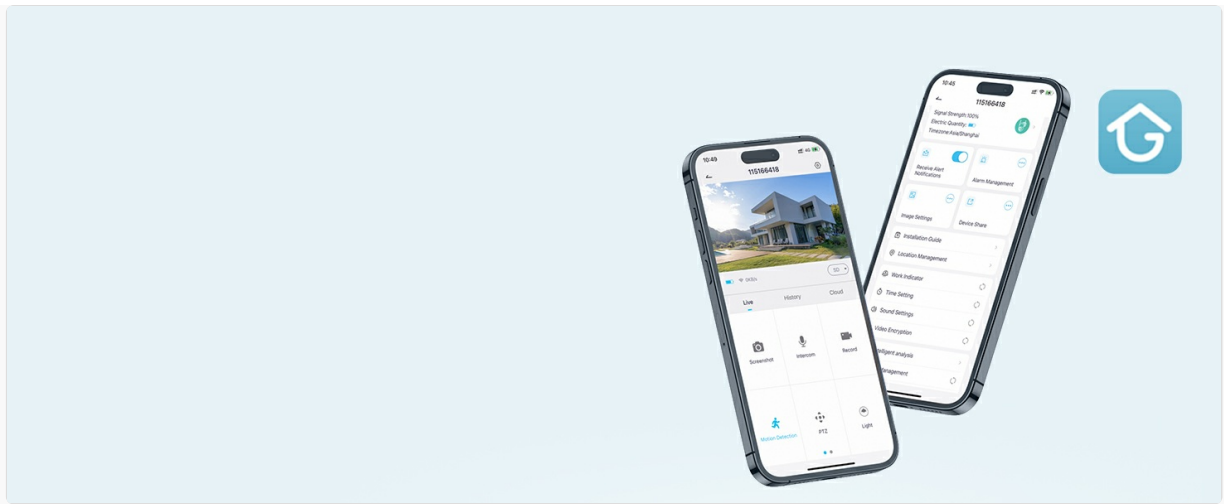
10:49

115166418

SD

Live

History

Cloud

Screenshot

Intercom

Record

Motion Detection

PTZ

Light

10:45

115166418

Signal Strength:100%

Electric Quantity:

Timezone:Asia/Shanghai

Receive Alert Notifications

Alarm Management

Image Settings

Device Share

Installation Guide

Location Management

Work Indicator

Time Setting

Sound Settings

Video Encryption

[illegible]lligent analysis

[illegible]anagement